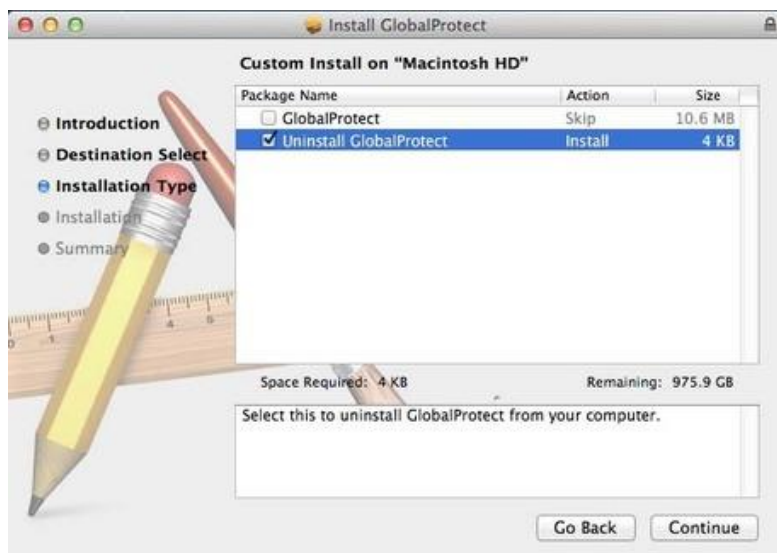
Install GlobalProtect

Custom Install on "Macintosh HD"

Introduction
Destination Select
Installation Type
Installation
Summary

| Package Name | Action | Size |
|---|---|---|
| GlobalProtect | Skip | 10.6 MB |
| Uninstall GlobalProtect | Install | 4 KB |

Space Required: 4 KB

Remaining: 975.9 GB

Select this to uninstall GlobalProtect from your computer.

Go Back

Continue